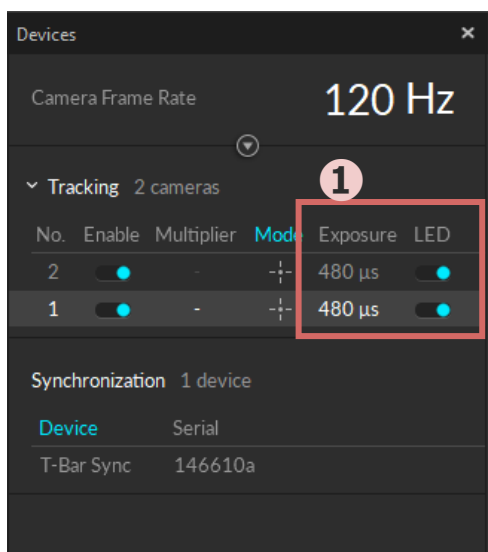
Devices ×

Camera Frame Rate 120 Hz

Tracking 2 cameras

1

| No. | Enable | Multiplier | Mode | Exposure | LED |
|---|---|---|---|---|---|
| 2 | | - | | 480 µs | |
| 1 | | - | | 480 µs | |

Synchronization 1 device

| Device | Serial |
|---|---|
| T-Bar Sync | 146610a |